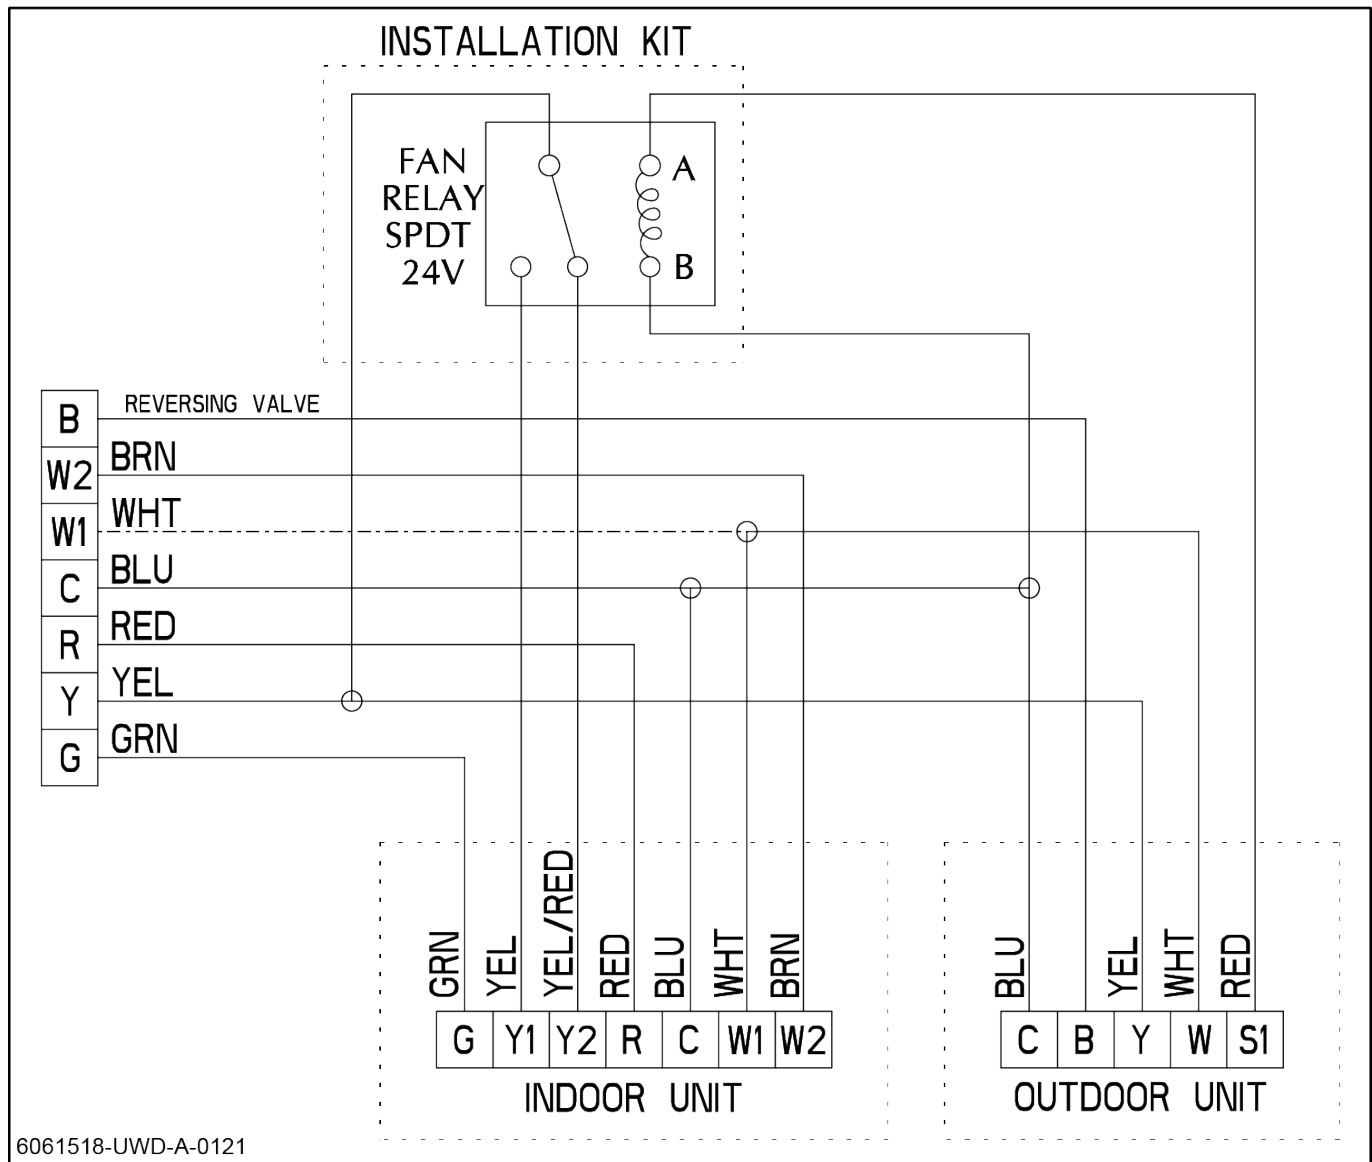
INSTALLATION KIT

FAN RELAY SPDT 24V

A

B

| B |
|---|
| W2 |
| W1 |
| C |
| R |
| Y |
| G |

REVERSING VALVE

BRN

WHT

BLU

RED

YEL

GRN

GRN YEL YEL/RED RED BLU WHT BRN

| G | Y1 | Y2 | R | C | W1 | W2 |
|---|---|---|---|---|---|---|

INDOOR UNIT

BLU YEL WHT RED

| C | B | Y | W | S1 |
|---|---|---|---|---|

OUTDOOR UNIT

6061518-UWD-A-0121